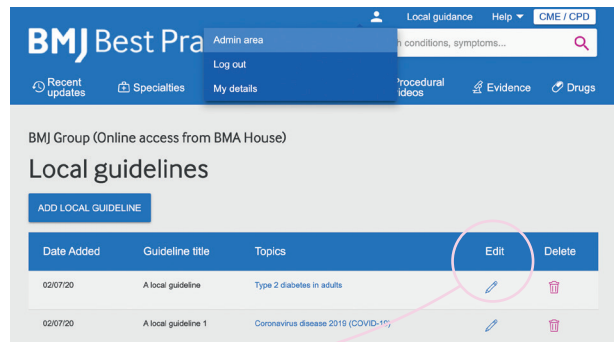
Local guidance Help ▾ CME / CPD

BMJ Best Pra

Admin area

Log out

My details

h conditions, symptoms...

Recent updates Specialties Procedural videos Evidence Drugs

BMJ Group (Online access from BMA House)

Local guidelines

ADD LOCAL GUIDELINE

| Date Added | Guideline title | Topics | Edit | Delete |
|---|---|---|---|---|
| 02/07/20 | A local guideline | Type 2 diabetes in adults | | |
| 02/07/20 | A local guideline 1 | Coronavirus disease 2019 (COVID-19) | | |